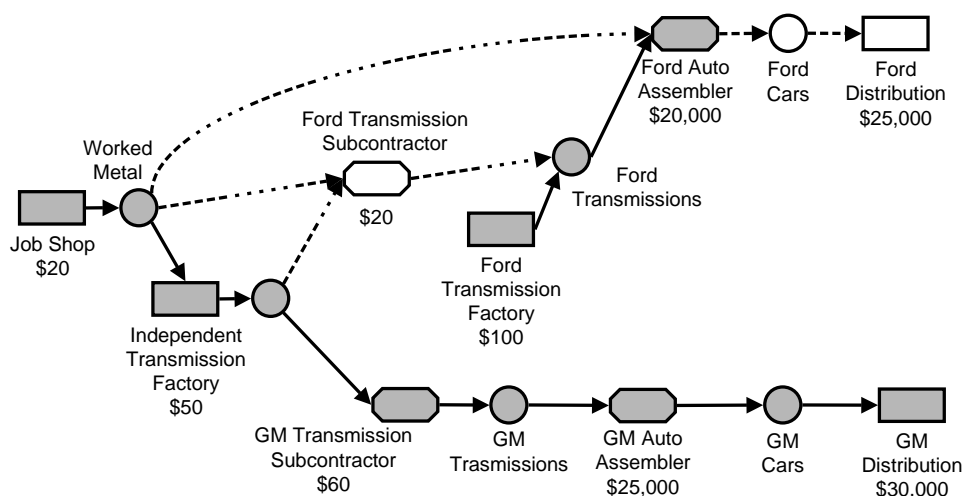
Ford Auto Assembler
$20,000

Ford Cars

Ford Distribution
$25,000

Ford Transmission Subcontractor

$20

Worked Metal

Ford Transmissions

Job Shop
$20

Ford Transmission Factory
$100

Independent Transmission Factory
$50

GM Transmission Subcontractor
$60

GM Trasmissions

GM Auto Assembler
$25,000

GM Cars

GM Distribution
$30,000